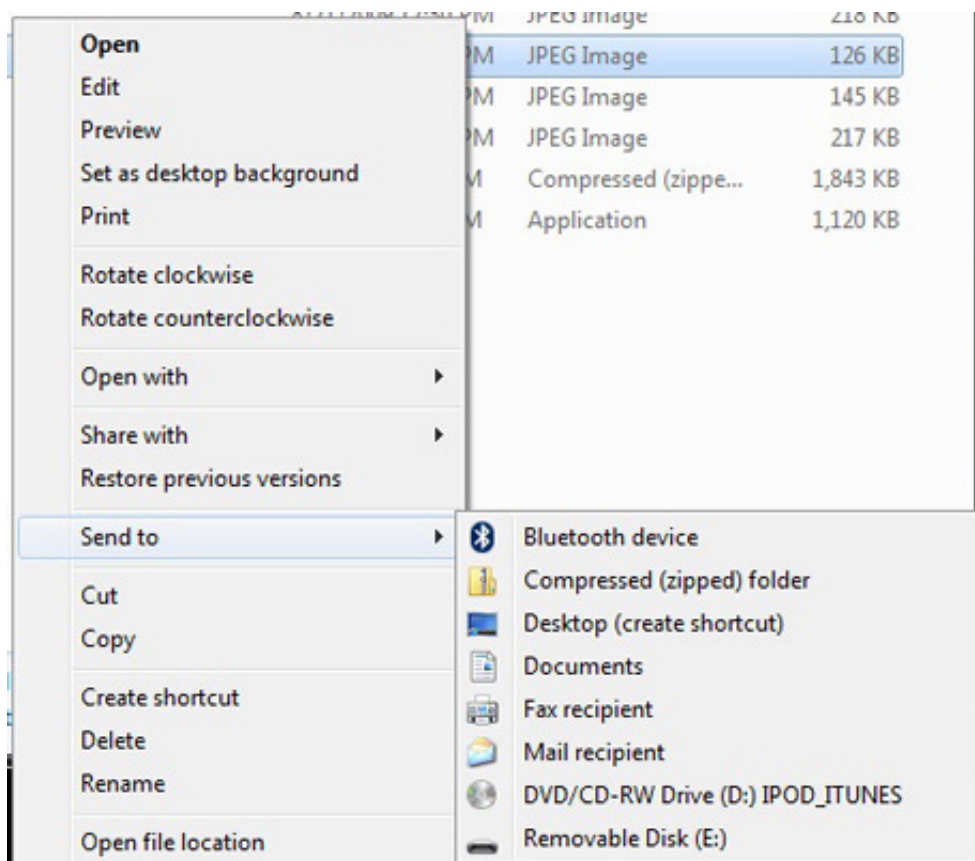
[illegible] PM JPEG Image 218 KB
PM JPEG Image 126 KB
PM JPEG Image 145 KB
PM JPEG Image 217 KB
M Compressed (zippe... 1,843 KB
M Application 1,120 KB

Open
Edit
Preview
Set as desktop background
Print

Rotate clockwise
Rotate counterclockwise

Open with

Share with
Restore previous versions

Send to

Cut
Copy

Create shortcut
Delete
Rename

Open file location

Bluetooth device
Compressed (zipped) folder
Desktop (create shortcut)
Documents
Fax recipient
Mail recipient
DVD/CD-RW Drive (D:) IPOD_ITUNES
Removable Disk (E:)